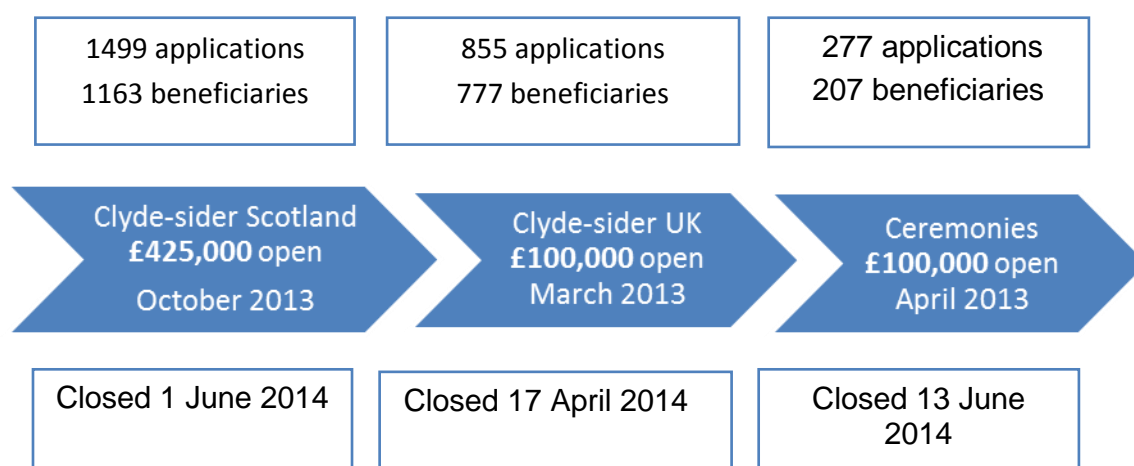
1499 applications
1163 beneficiaries

855 applications
777 beneficiaries

277 applications
207 beneficiaries

Clyde-sider Scotland
**£425,000** open
October 2013

Clyde-sider UK
**£100,000** open
March 2013

Ceremonies
**£100,000** open
April 2013

Closed 1 June 2014

Closed 17 April 2014

Closed 13 June 2014